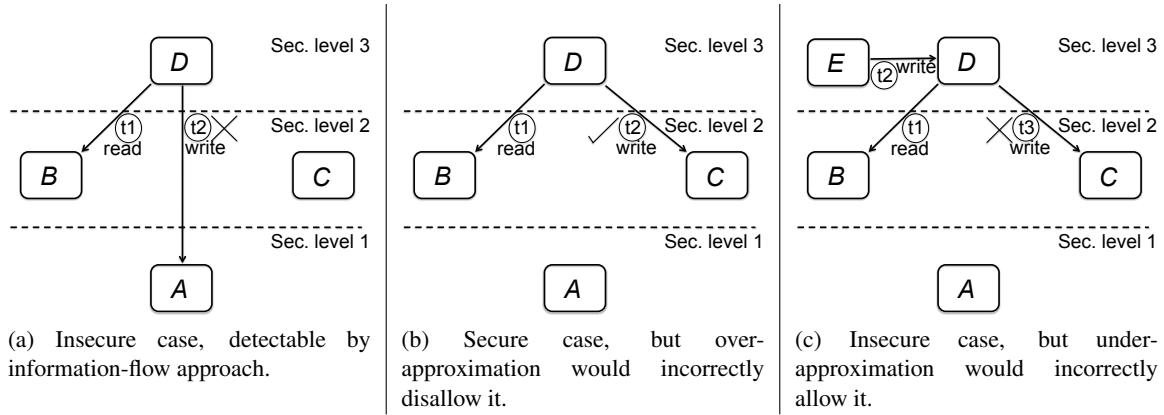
D

Sec. level 3

t1 read

t2 write

Sec. level 2

B

C

Sec. level 1

A

(a) Insecure case, detectable by information-flow approach.

D

Sec. level 3

t1 read

t2 write

Sec. level 2

B

C

Sec. level 1

A

(b) Secure case, but overapproximation would incorrectly disallow it.

E

t2 write

D

Sec. level 3

t1 read

t3 write

Sec. level 2

B

C

Sec. level 1

A

(c) Insecure case, but underapproximation would incorrectly allow it.